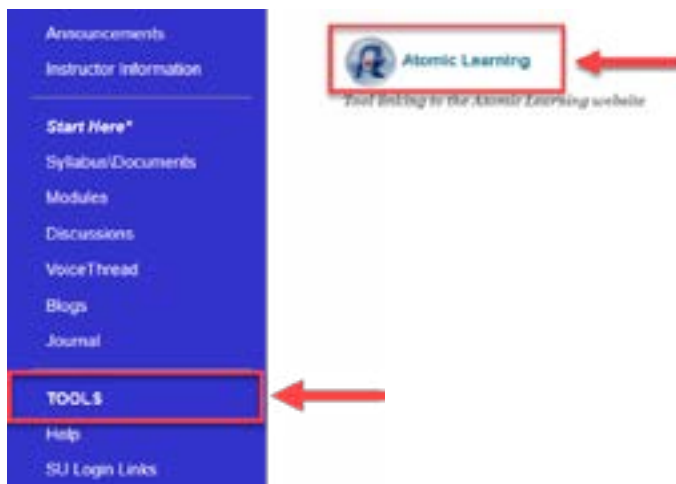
Announcements
Instructor Information
Start Here*
Syllabus\Documents
Modules
Discussions
VoiceThread
Blogs
Journal
TOOLS
Help
SU Login Links

Atomic Learning
Tool linking to the Atomic Learning website